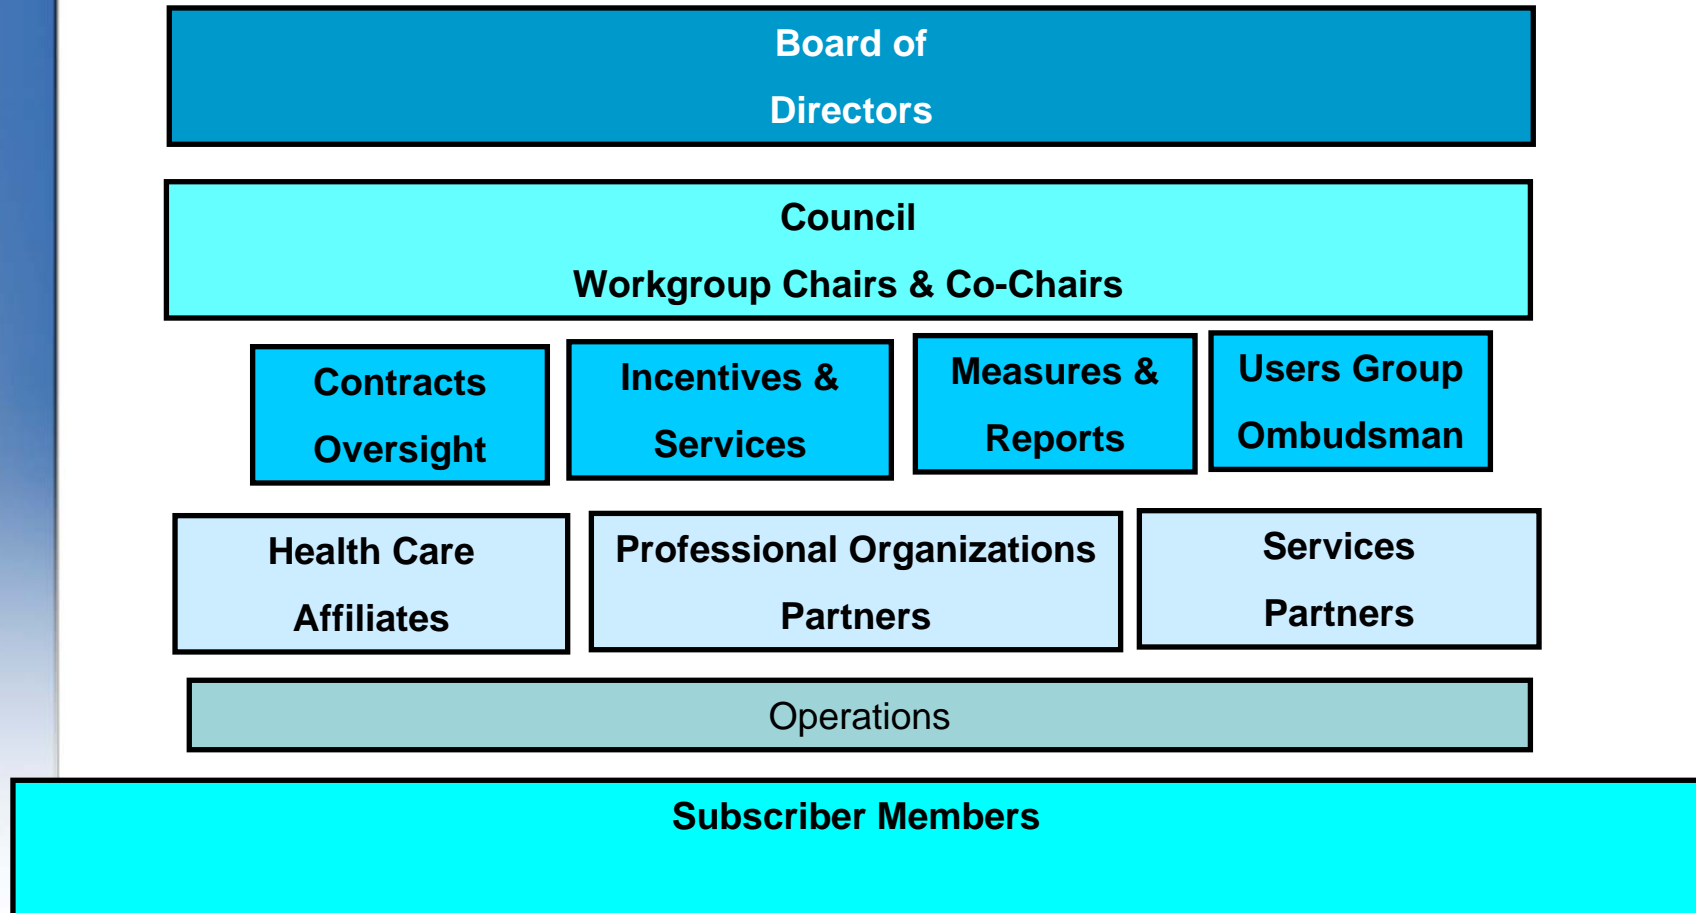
Board of Directors

Council
Workgroup Chairs & Co-Chairs

Contracts Oversight

Incentives & Services

Measures & Reports

Users Group Ombudsman

Health Care Affiliates

Professional Organizations Partners

Services Partners

Operations

Subscriber Members